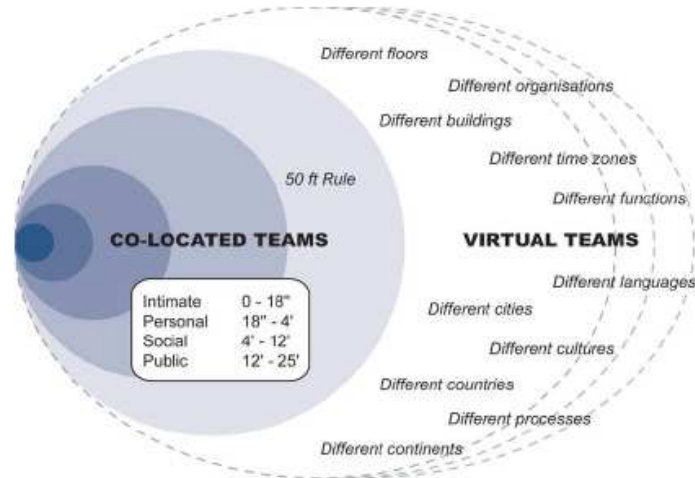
Different floors

Different organisations

Different buildings

Different time zones

50 ft Rule

Different functions

CO-LOCATED TEAMS

VIRTUAL TEAMS

Different languages

| Intimate | 0 - 18" |
|---|---|
| Personal | 18" - 4' |
| Social | 4' - 12' |
| Public | 12' - 25' |

Different cities

Different cultures

Different countries

Different processes

Different continents